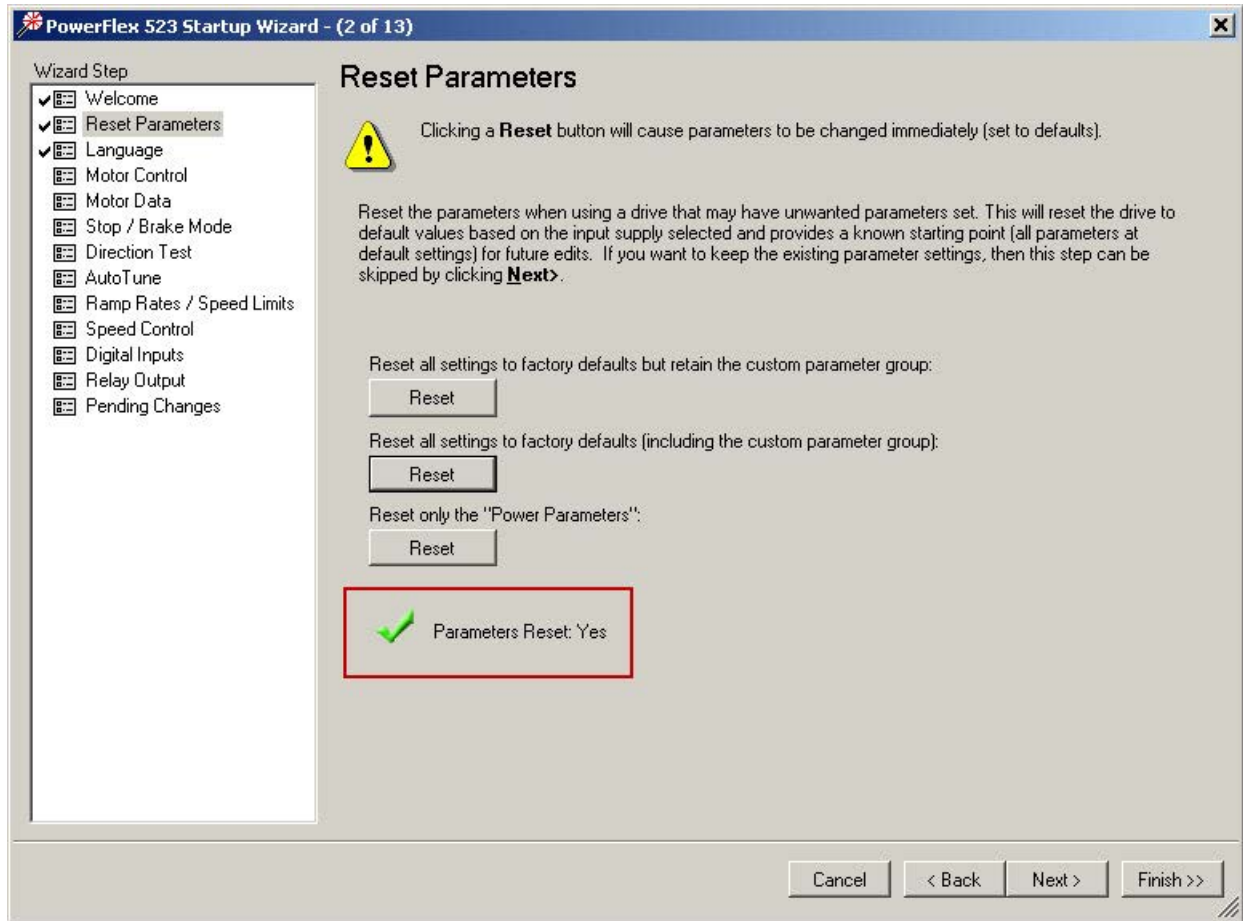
PowerFlex 523 Startup Wizard - (2 of 13)

Wizard Step
Welcome
Reset Parameters
Language
Motor Control
Motor Data
Stop / Brake Mode
Direction Test
AutoTune
Ramp Rates / Speed Limits
Speed Control
Digital Inputs
Relay Output
Pending Changes

Reset Parameters

Clicking a **Reset** button will cause parameters to be changed immediately (set to defaults).

Reset the parameters when using a drive that may have unwanted parameters set. This will reset the drive to default values based on the input supply selected and provides a known starting point (all parameters at default settings) for future edits. If you want to keep the existing parameter settings, then this step can be skipped by clicking **Next>**.

Reset all settings to factory defaults but retain the custom parameter group:

Reset

Reset all settings to factory defaults (including the custom parameter group):

Reset

Reset only the "Power Parameters":

Reset

Parameters Reset: Yes

Cancel
< Back
Next >
Finish >>